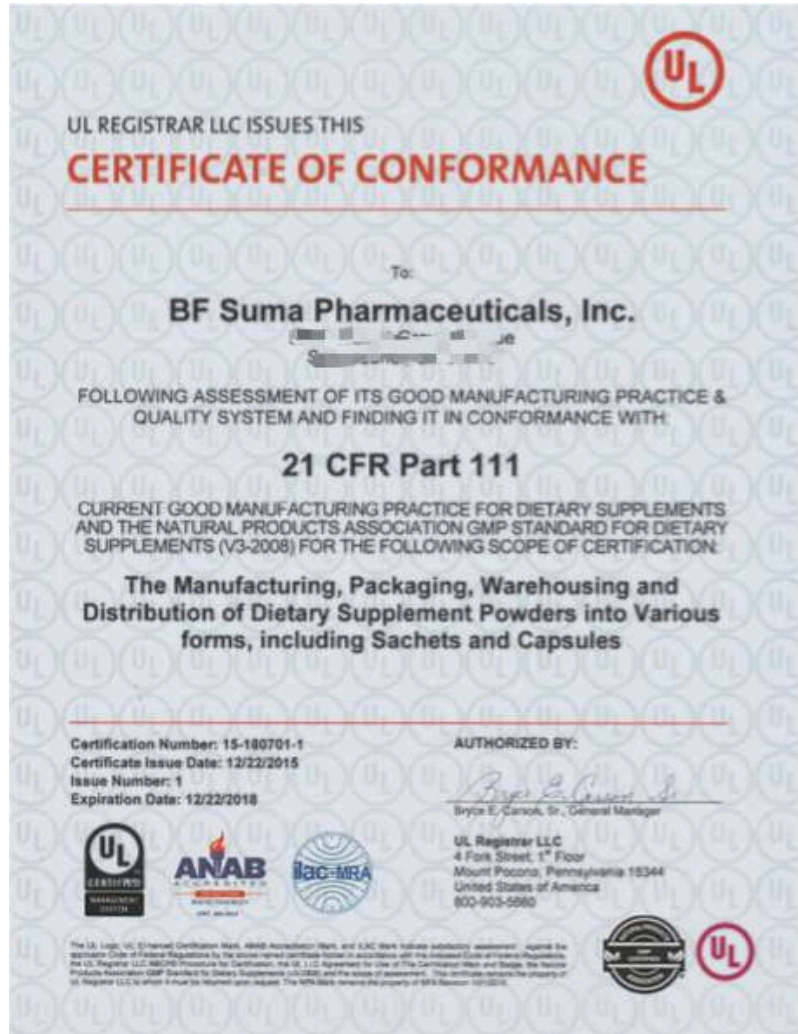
UL

UL REGISTRAR LLC ISSUES THIS
CERTIFICATE OF CONFORMANCE

To:

BF Suma Pharmaceuticals, Inc.
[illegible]
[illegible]

FOLLOWING ASSESSMENT OF ITS GOOD MANUFACTURING PRACTICE & QUALITY SYSTEM AND FINDING IT IN CONFORMANCE WITH:

21 CFR Part 111

CURRENT GOOD MANUFACTURING PRACTICE FOR DIETARY SUPPLEMENTS AND THE NATURAL PRODUCTS ASSOCIATION GMP STANDARD FOR DIETARY SUPPLEMENTS (V3-2008) FOR THE FOLLOWING SCOPE OF CERTIFICATION:

The Manufacturing, Packaging, Warehousing and Distribution of Dietary Supplement Powders into Various forms, including Sachets and Capsules

Certification Number: 15-180701-1
Certificate Issue Date: 12/22/2015
Issue Number: 1
Expiration Date: 12/22/2018

AUTHORIZED BY:

Bryce E. Carson, Sr.

Bryce E. Carson, Sr., General Manager

UL Registrar LLC
4 Fork Street, 1st Floor
Mount Pocono, Pennsylvania 18344
United States of America
800-903-5660

UL CERTIFIED MANAGEMENT SYSTEM

ANAB ACCREDITED

ilac-MRA

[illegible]

UL